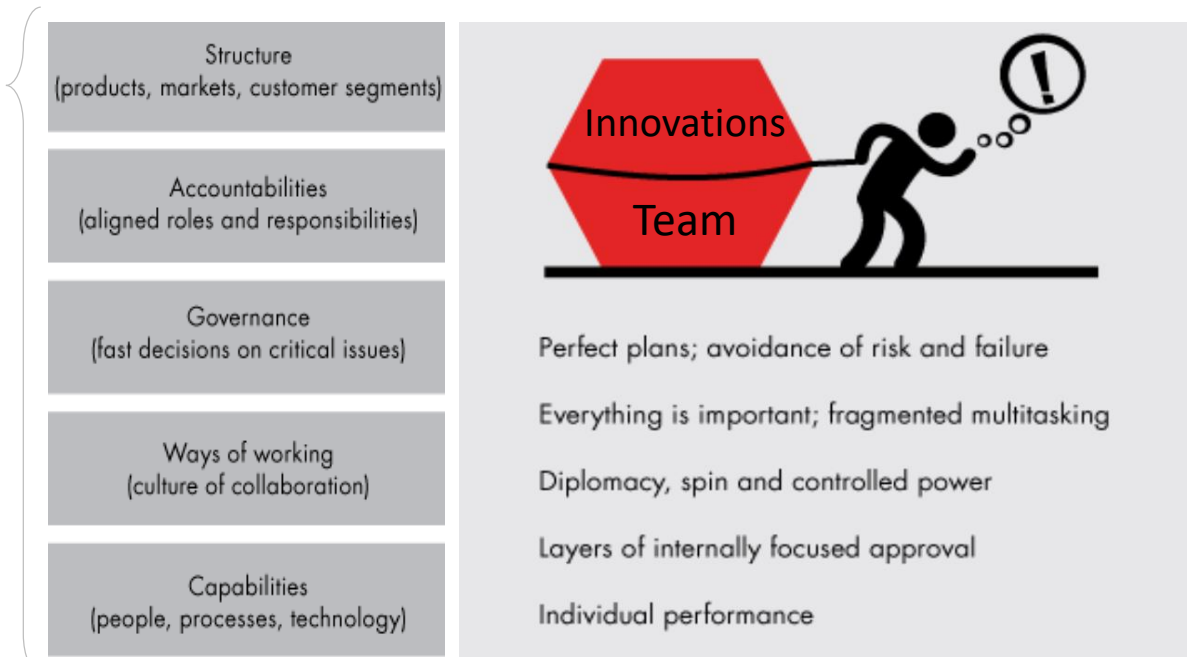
Structure
(products, markets, customer segments)

Accountabilities
(aligned roles and responsibilities)

Governance
(fast decisions on critical issues)

Ways of working
(culture of collaboration)

Capabilities
(people, processes, technology)

Innovations
Team

!

Perfect plans; avoidance of risk and failure

Everything is important; fragmented multitasking

Diplomacy, spin and controlled power

Layers of internally focused approval

Individual performance